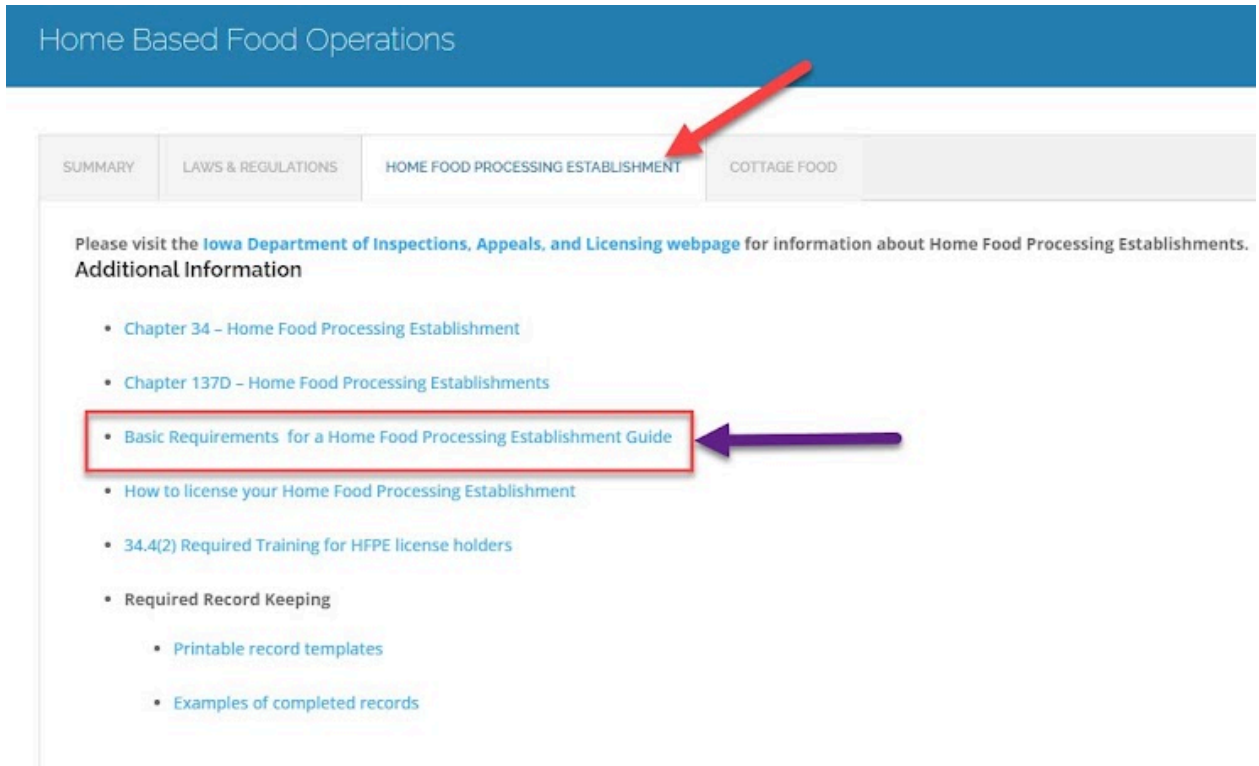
Home Based Food Operations

SUMMARY | LAWS & REGULATIONS | HOME FOOD PROCESSING ESTABLISHMENT | COTTAGE FOOD

Please visit the Iowa Department of Inspections, Appeals, and Licensing webpage for information about Home Food Processing Establishments.

Additional Information

- Chapter 34 – Home Food Processing Establishment
- Chapter 137D – Home Food Processing Establishments
- Basic Requirements for a Home Food Processing Establishment Guide
- How to license your Home Food Processing Establishment
- 34.4(2) Required Training for HFPE license holders
- Required Record Keeping
  - Printable record templates
  - Examples of completed records